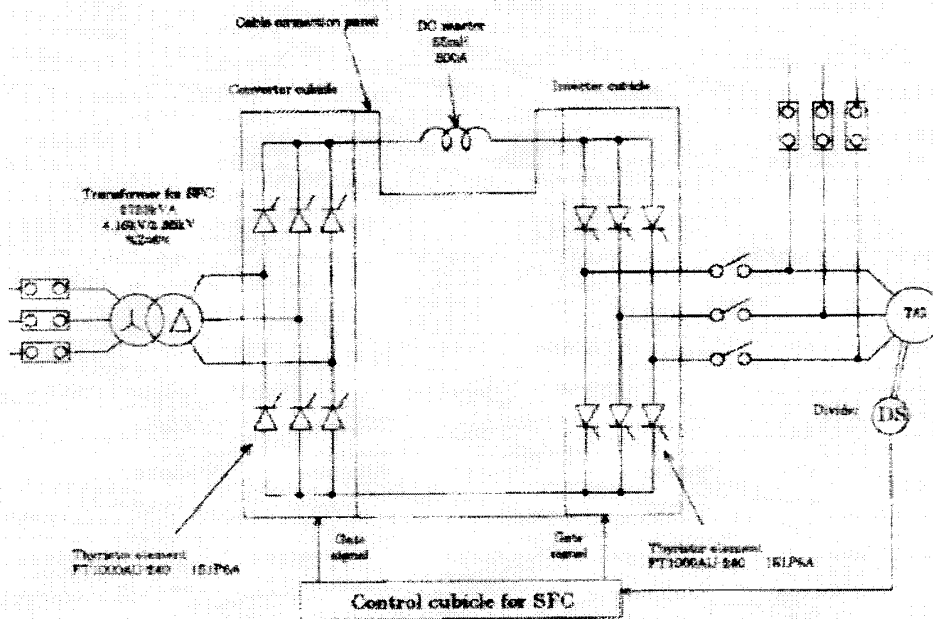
Cable connection panel

DC reactor
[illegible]
800A

Converter cubicle

Inverter cubicle

Transformer for SFC
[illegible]kVA
4.16kV/2.38kV
%Z=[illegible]%

T/G

Divider

DS

Thyristor element
PT1000AU-240 1S1P6A

Gate signal

Gate signal

Thyristor element
PT1000AU-240 1S1P6A

Control cubicle for SFC